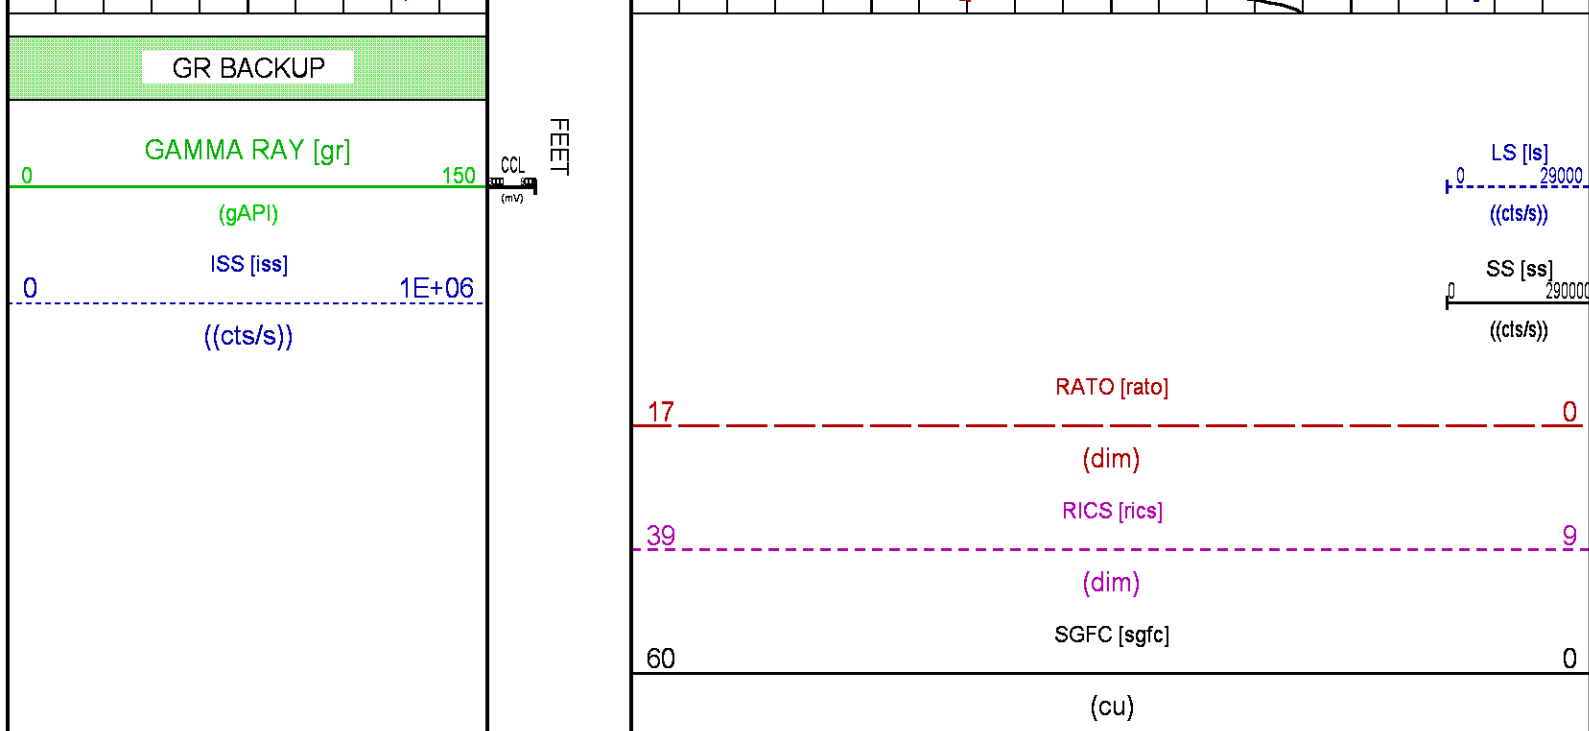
GR BACKUP

GAMMA RAY [gr]
0 150
(gAPI)
ISS [iss]
0 1E+06
((cts/s))

CCL
(mV)

FEET

LS [ls]
0 29000
((cts/s))
SS [ss]
0 290000
((cts/s))

RATO [rato]
17 0
(dim)
RICS [rics]
39 9
(dim)
SGFC [sgfc]
60 0
(cu)